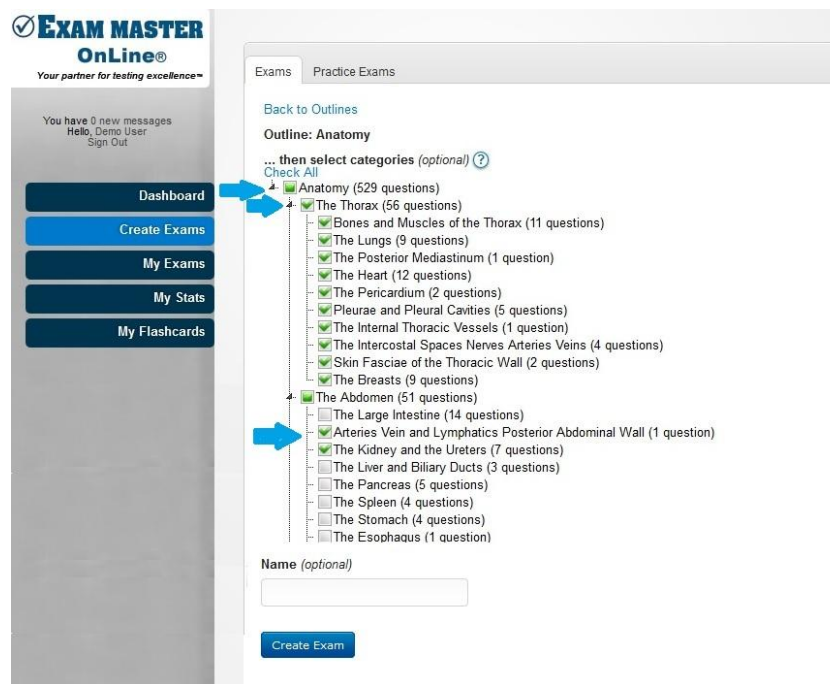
EXAM MASTER
OnLine®
Your partner for testing excellence℠

You have 0 new messages
Hello, Demo User
Sign Out

Dashboard
Create Exams
My Exams
My Stats
My Flashcards

Exams | Practice Exams

Back to Outlines

Outline: Anatomy

... then select categories (optional) ?
Check All

Anatomy (529 questions)
The Thorax (56 questions)
Bones and Muscles of the Thorax (11 questions)
The Lungs (9 questions)
The Posterior Mediastinum (1 question)
The Heart (12 questions)
The Pericardium (2 questions)
Pleurae and Pleural Cavities (5 questions)
The Internal Thoracic Vessels (1 question)
The Intercostal Spaces Nerves Arteries Veins (4 questions)
Skin Fasciae of the Thoracic Wall (2 questions)
The Breasts (9 questions)
The Abdomen (51 questions)
The Large Intestine (14 questions)
Arteries Vein and Lymphatics Posterior Abdominal Wall (1 question)
The Kidney and the Ureters (7 questions)
The Liver and Biliary Ducts (3 questions)
The Pancreas (5 questions)
The Spleen (4 questions)
The Stomach (4 questions)
The Esophagus (1 question)

Name (optional)

Create Exam